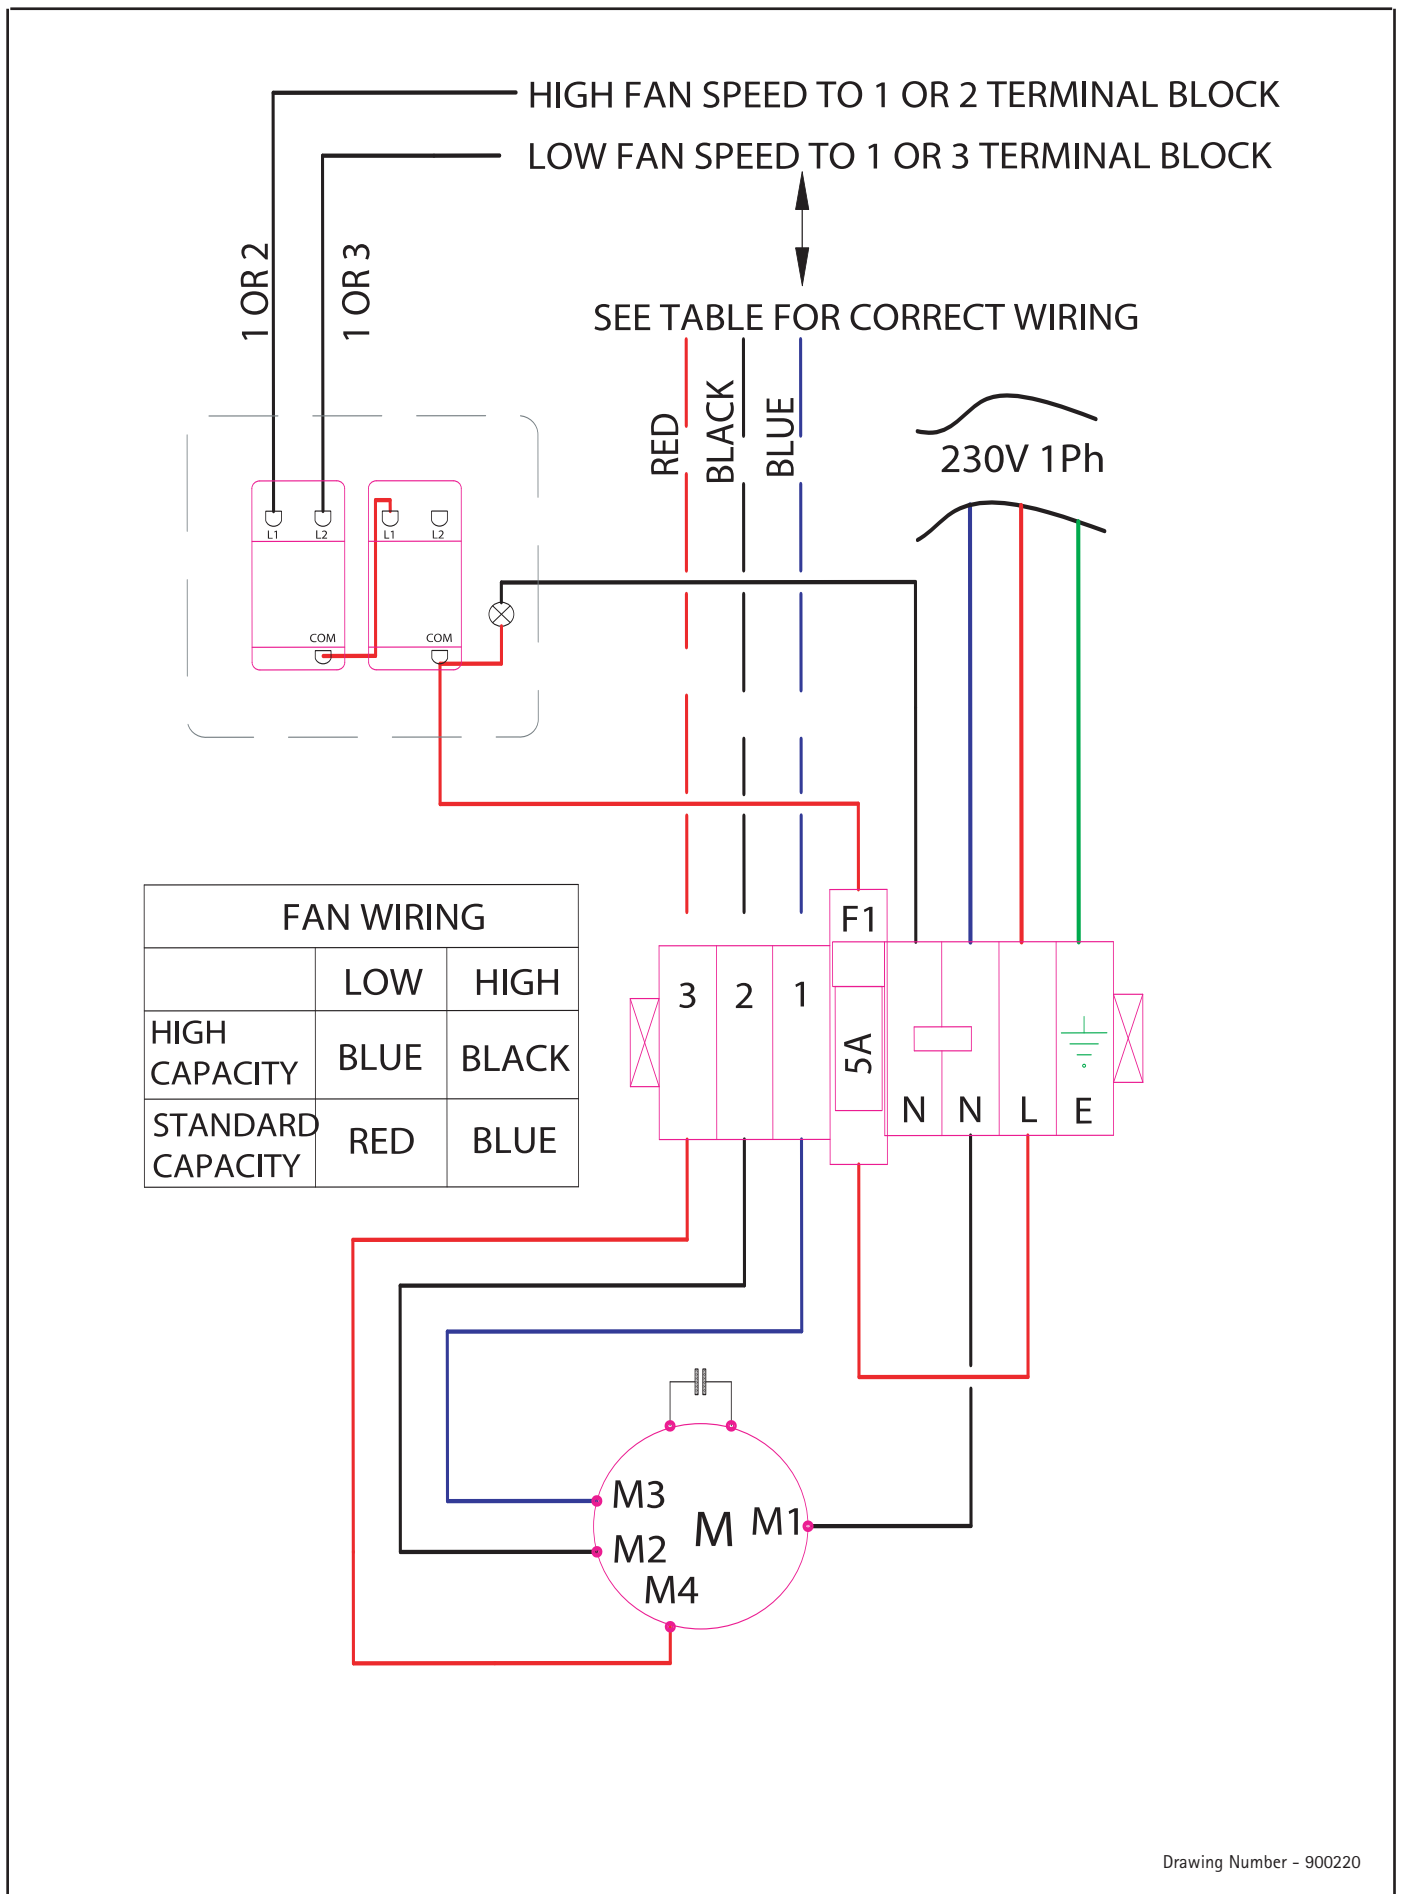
HIGH FAN SPEED TO 1 OR 2 TERMINAL BLOCK
LOW FAN SPEED TO 1 OR 3 TERMINAL BLOCK

1 OR 2
1 OR 3

SEE TABLE FOR CORRECT WIRING

RED
BLACK
BLUE

230V 1Ph

L1 L2 COM
L1 L2 COM

| FAN WIRING | | |
|---|---|---|
| | LOW | HIGH |
| HIGH CAPACITY | BLUE | BLACK |
| STANDARD CAPACITY | RED | BLUE |

3 2 1
F1
5A
N N L E

M3
M2
M
M1
M4

Drawing Number - 900220